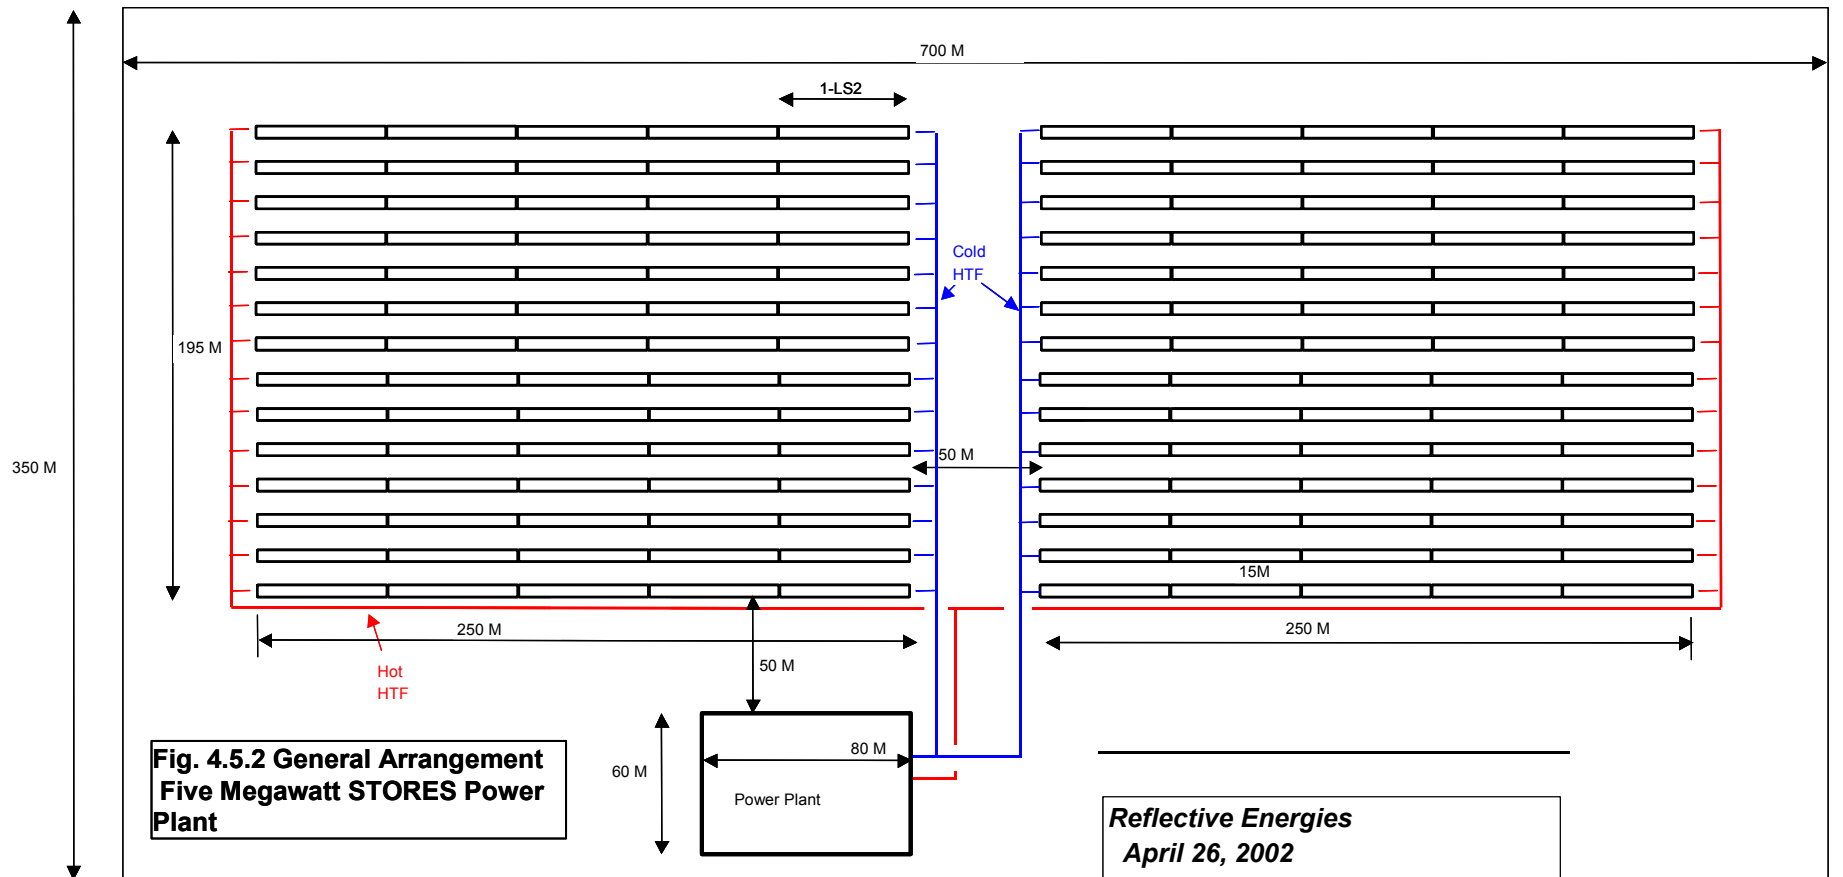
700 M

1-LS2

Cold HTF

195 M

350 M

50 M

15M

250 M

250 M

Hot HTF

50 M

80 M

60 M

Power Plant

Fig. 4.5.2 General Arrangement Five Megawatt STORES Power Plant

Reflective Energies
April 26, 2002